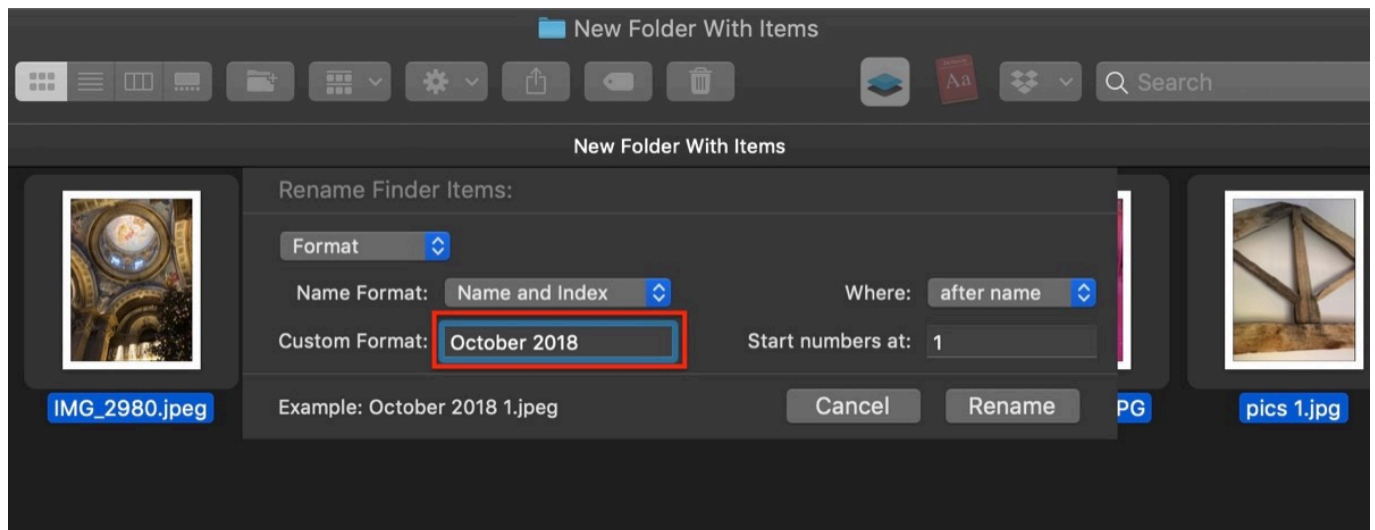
New Folder With Items

Search

New Folder With Items

Rename Finder Items:

Format

Name Format: Name and Index

Where: after name

Custom Format: October 2018

Start numbers at: 1

Example: October 2018 1.jpeg

Cancel

Rename

IMG_2980.jpeg

PG

pics 1.jpg